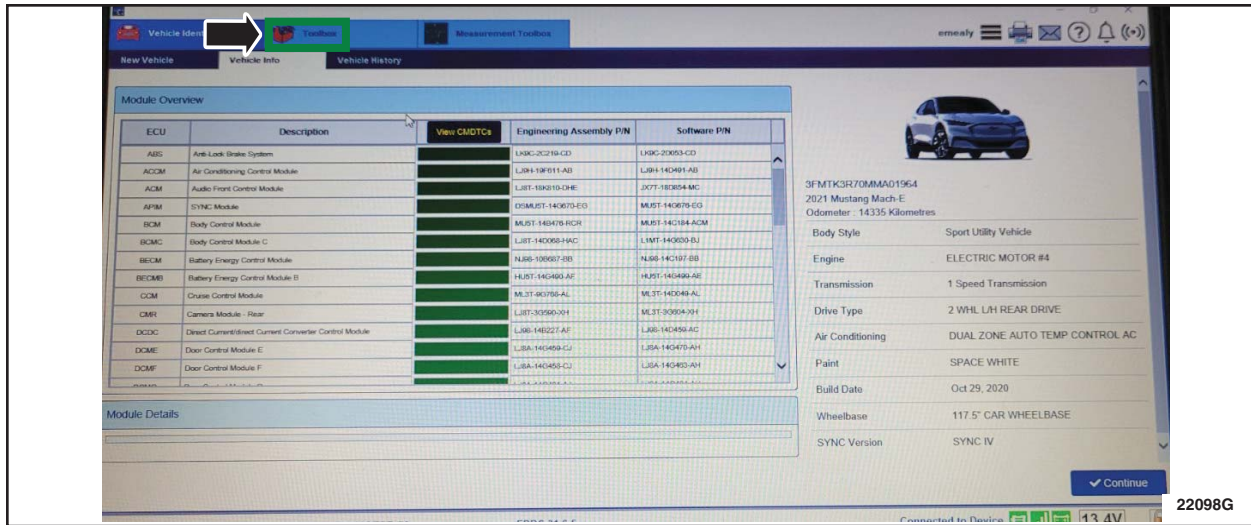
Vehicle Ident

Toolbox

Measurement Toolbox

emealy

New Vehicle

Vehicle Info

Vehicle History

Module Overview

| ECU | Description | View CMDTCs | Engineering Assembly P/N | Software P/N |
|---|---|---|---|---|
| ABS | Anti-Lock Brake System | | LK9C-2C219-CD | LK9C-2D053-CD |
| ACCM | Air Conditioning Control Module | | LJ9H-19F611-AB | LJ9H-14G491-AB |
| ACM | Audio Front Control Module | | LJ8T-18K810-DHE | JX7T-18D854-MC |
| APIM | SYNC Module | | DSMU5T-14G670-EG | MU5T-14G676-EG |
| BCM | Body Control Module | | MU5T-14B476-RCR | MU5T-14C184-ACM |
| BCMC | Body Control Module C | | LJ8T-14D068-HAC | L1MT-14G630-BJ |
| BECM | Battery Energy Control Module | | NJ98-10B687-BB | NJ98-14C197-BB |
| BECMB | Battery Energy Control Module B | | HU5T-14G490-AF | HU5T-14G499-AE |
| CCM | Cruise Control Module | | ML3T-9G768-AL | ML3T-14D049-AL |
| CMR | Camera Module - Rear | | LJ8T-3G590-XH | ML3T-3G604-XH |
| DCDC | Direct Current/direct Current Converter Control Module | | LJ98-14B227-AF | LJ98-14G459-AC |
| DCME | Door Control Module E | | LJ8A-14G459-CJ | LJ8A-14G470-AH |
| DCMF | Door Control Module F | | LJ8A-14G458-CJ | LJ8A-14G463-AH |

Module Details

3FMTK3R70MMA01964
2021 Mustang Mach-E
Odometer : 14335 Kilometres

| | |
|---|---|
| Body Style | Sport Utility Vehicle |
| Engine | ELECTRIC MOTOR #4 |
| Transmission | 1 Speed Transmission |
| Drive Type | 2 WHL L/H REAR DRIVE |
| Air Conditioning | DUAL ZONE AUTO TEMP CONTROL AC |
| Paint | SPACE WHITE |
| Build Date | Oct 29, 2020 |
| Wheelbase | 117.5" CAR WHEELBASE |
| SYNC Version | SYNC IV |

Continue

Connected to Device 13.4V

22098G